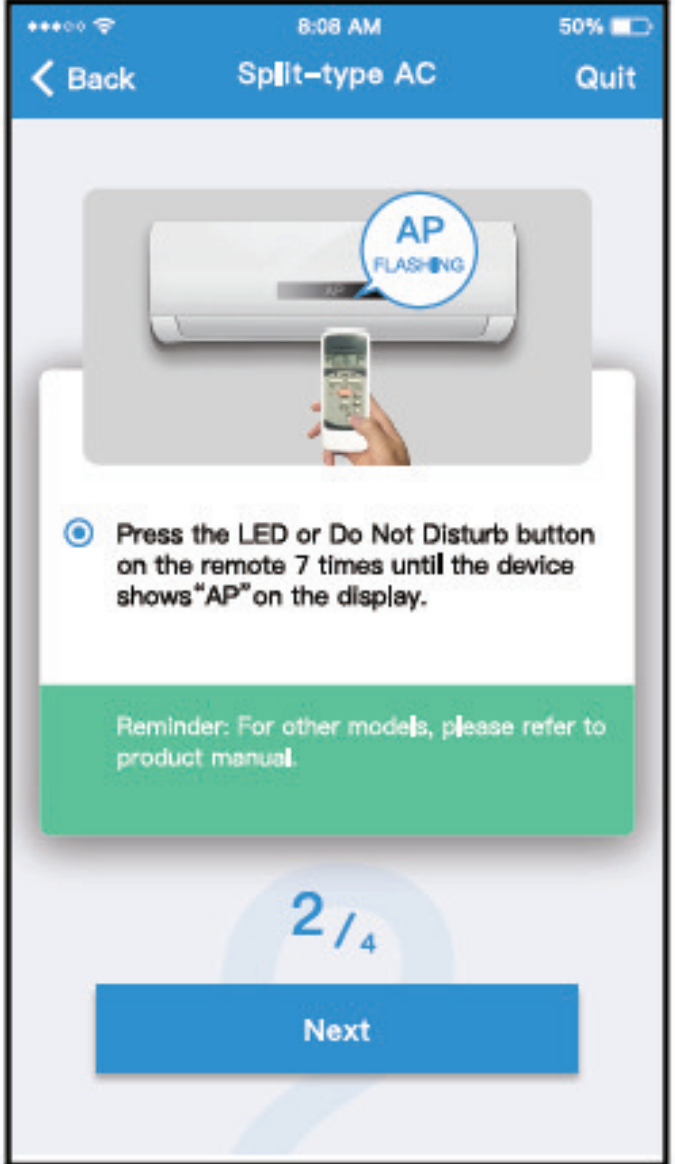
8:08 AM 50%

Back Split-type AC Quit

AP FLASHING

AP

Press the LED or Do Not Disturb button on the remote 7 times until the device shows“AP”on the display.

Reminder: For other models, please refer to product manual.

2 / 4

Next